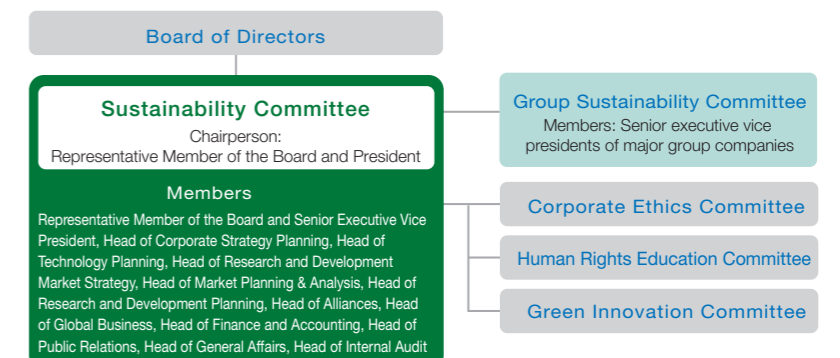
Board of Directors

Sustainability Committee
Chairperson:
Representative Member of the Board and President

Members
Representative Member of the Board and Senior Executive Vice President, Head of Corporate Strategy Planning, Head of Technology Planning, Head of Research and Development Market Strategy, Head of Market Planning & Analysis, Head of Research and Development Planning, Head of Alliances, Head of Global Business, Head of Finance and Accounting, Head of Public Relations, Head of General Affairs, Head of Internal Audit

Group Sustainability Committee
Members: Senior executive vice presidents of major group companies

Corporate Ethics Committee

Human Rights Education Committee

Green Innovation Committee